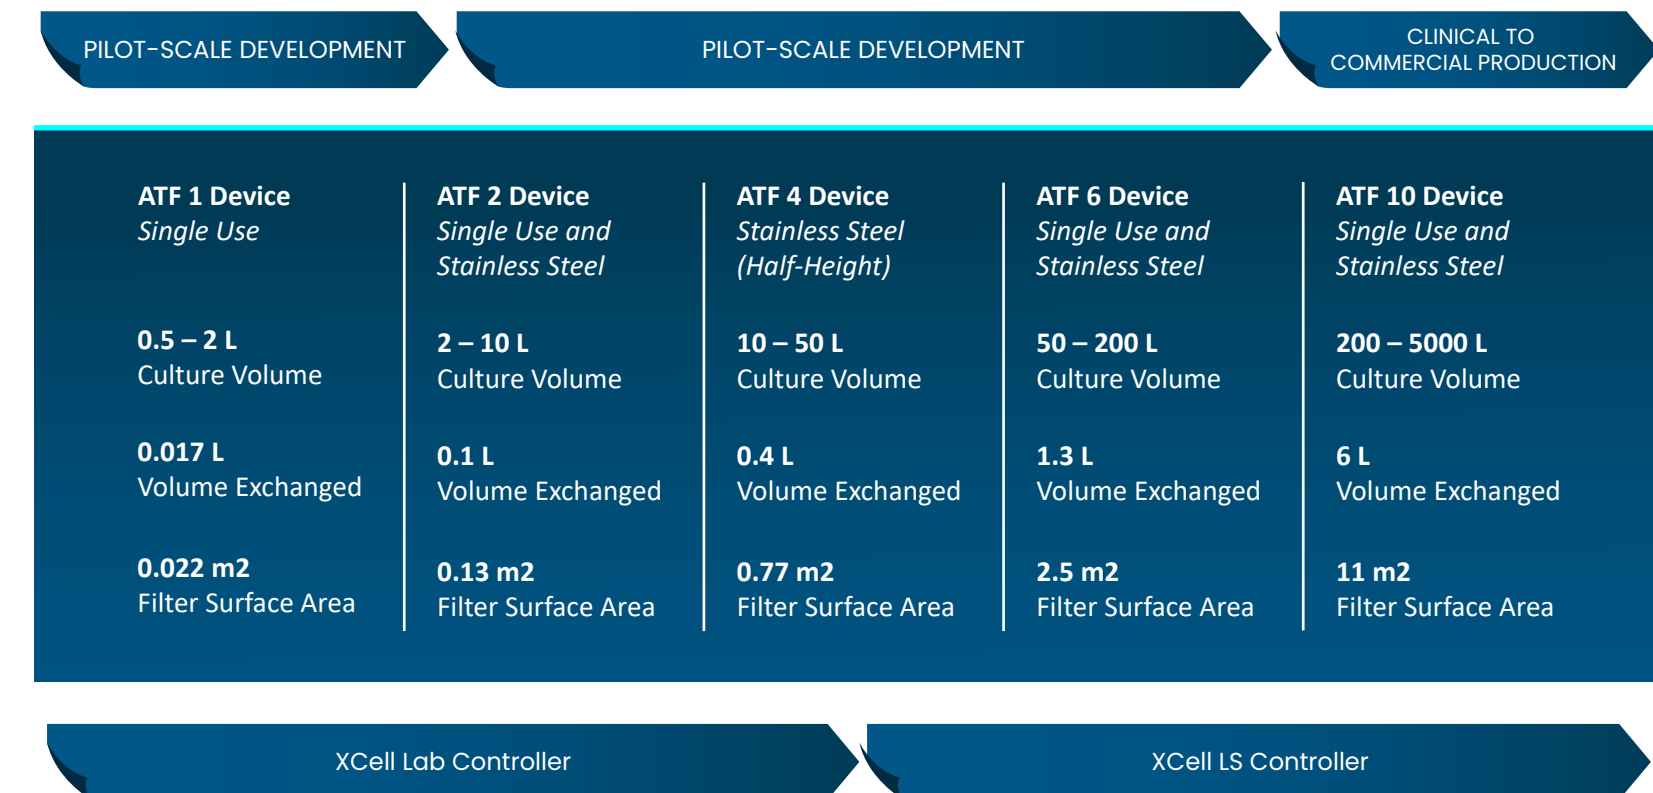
PILOT-SCALE DEVELOPMENT

PILOT-SCALE DEVELOPMENT

CLINICAL TO COMMERCIAL PRODUCTION

ATF 1 Device
*Single Use*

0.5 – 2 L
Culture Volume

0.017 L
Volume Exchanged

0.022 m2
Filter Surface Area

ATF 2 Device
*Single Use and Stainless Steel*

2 – 10 L
Culture Volume

0.1 L
Volume Exchanged

0.13 m2
Filter Surface Area

ATF 4 Device
*Stainless Steel (Half-Height)*

10 – 50 L
Culture Volume

0.4 L
Volume Exchanged

0.77 m2
Filter Surface Area

ATF 6 Device
*Single Use and Stainless Steel*

50 – 200 L
Culture Volume

1.3 L
Volume Exchanged

2.5 m2
Filter Surface Area

ATF 10 Device
*Single Use and Stainless Steel*

200 – 5000 L
Culture Volume

6 L
Volume Exchanged

11 m2
Filter Surface Area

XCell Lab Controller

XCell LS Controller